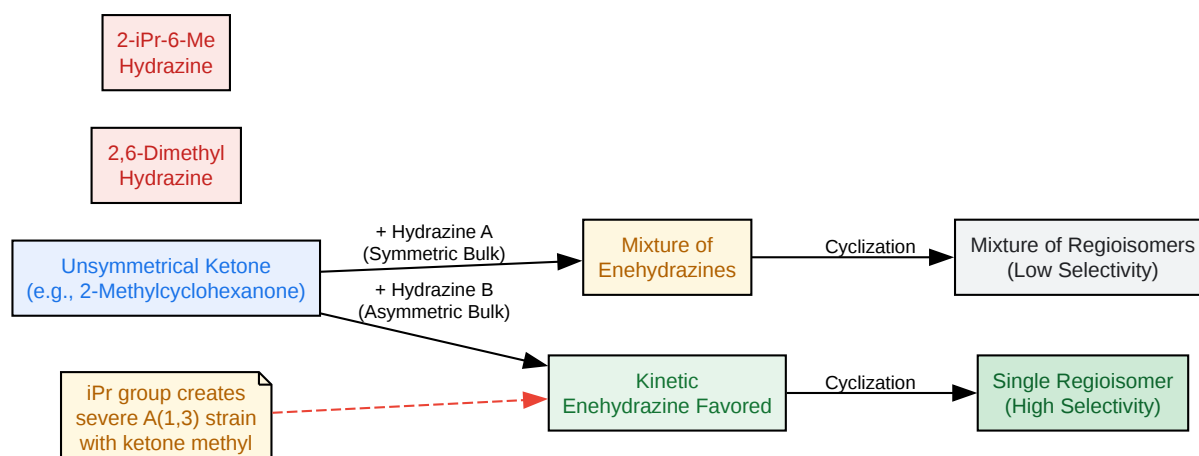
2-iPr-6-Me
Hydrazine

2,6-Dimethyl
Hydrazine

Unsymmetrical Ketone
(e.g., 2-Methylcyclohexanone)

+ Hydrazine A
(Symmetric Bulk)

Mixture of
Enehydrazines

Cyclization

Mixture of Regioisomers
(Low Selectivity)

+ Hydrazine B
(Asymmetric Bulk)

iPr group creates
severe A(1,3) strain
with ketone methyl

Kinetic
Enehydrazine Favored

Cyclization

Single Regioisomer
(High Selectivity)